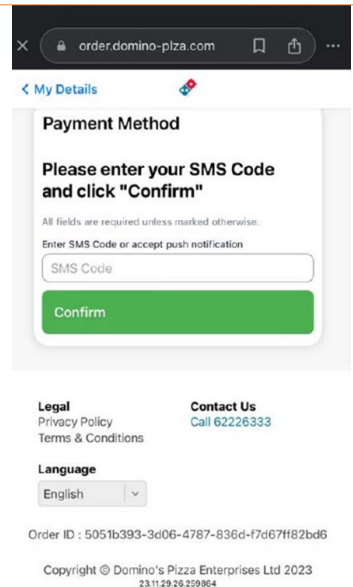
order.domino-pizza.com

< My Details

Payment Method

Please enter your SMS Code and click "Confirm"

All fields are required unless marked otherwise.

Enter SMS Code or accept push notification

SMS Code

Confirm

Legal
Privacy Policy
Terms & Conditions

Contact Us
Call 62226333

Language
English

Order ID : 5051b393-3d06-4787-836d-f7d67ff82bd6

Copyright © Domino's Pizza Enterprises Ltd 2023
23.11.29.26.259864